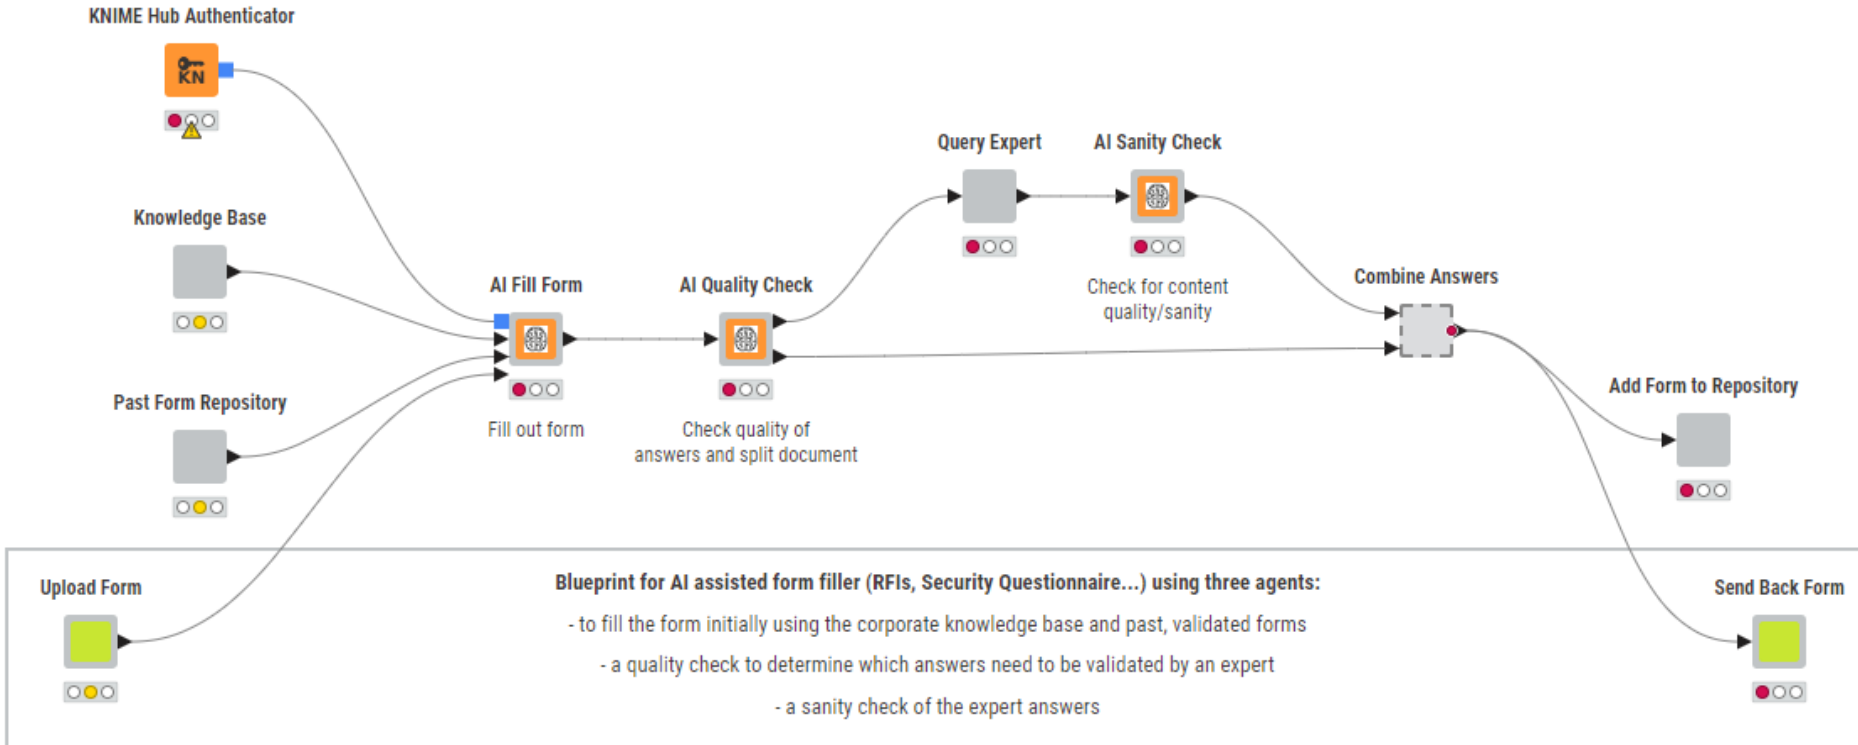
KNIME Hub Authenticator

Knowledge Base

Past Form Repository

AI Fill Form

Fill out form

AI Quality Check

Check quality of answers and split document

Query Expert

AI Sanity Check

Check for content quality/sanity

Combine Answers

Add Form to Repository

Upload Form

Blueprint for AI assisted form filler (RFIs, Security Questionnaire...) using three agents:

- to fill the form initially using the corporate knowledge base and past, validated forms

- a quality check to determine which answers need to be validated by an expert

- a sanity check of the expert answers

Send Back Form